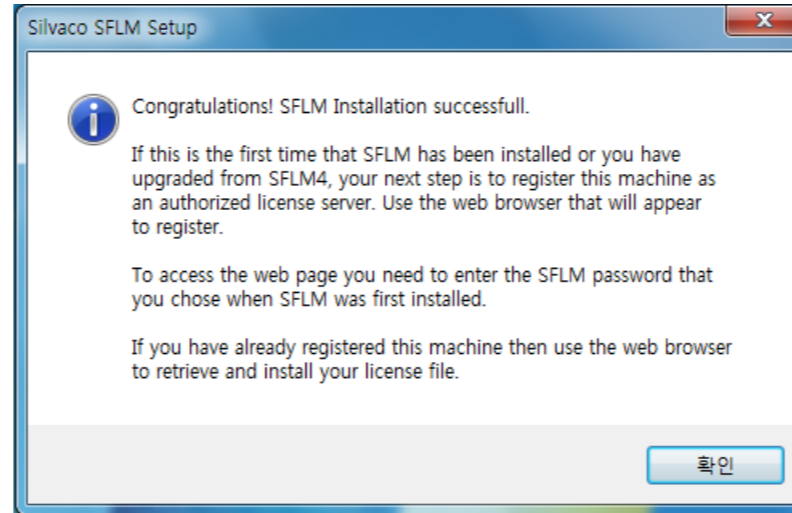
Silvaco SFLM Setup

Congratulations! SFLM Installation successfull.

If this is the first time that SFLM has been installed or you have upgraded from SFLM4, your next step is to register this machine as an authorized license server. Use the web browser that will appear to register.

To access the web page you need to enter the SFLM password that you chose when SFLM was first installed.

If you have already registered this machine then use the web browser to retrieve and install your license file.

확인